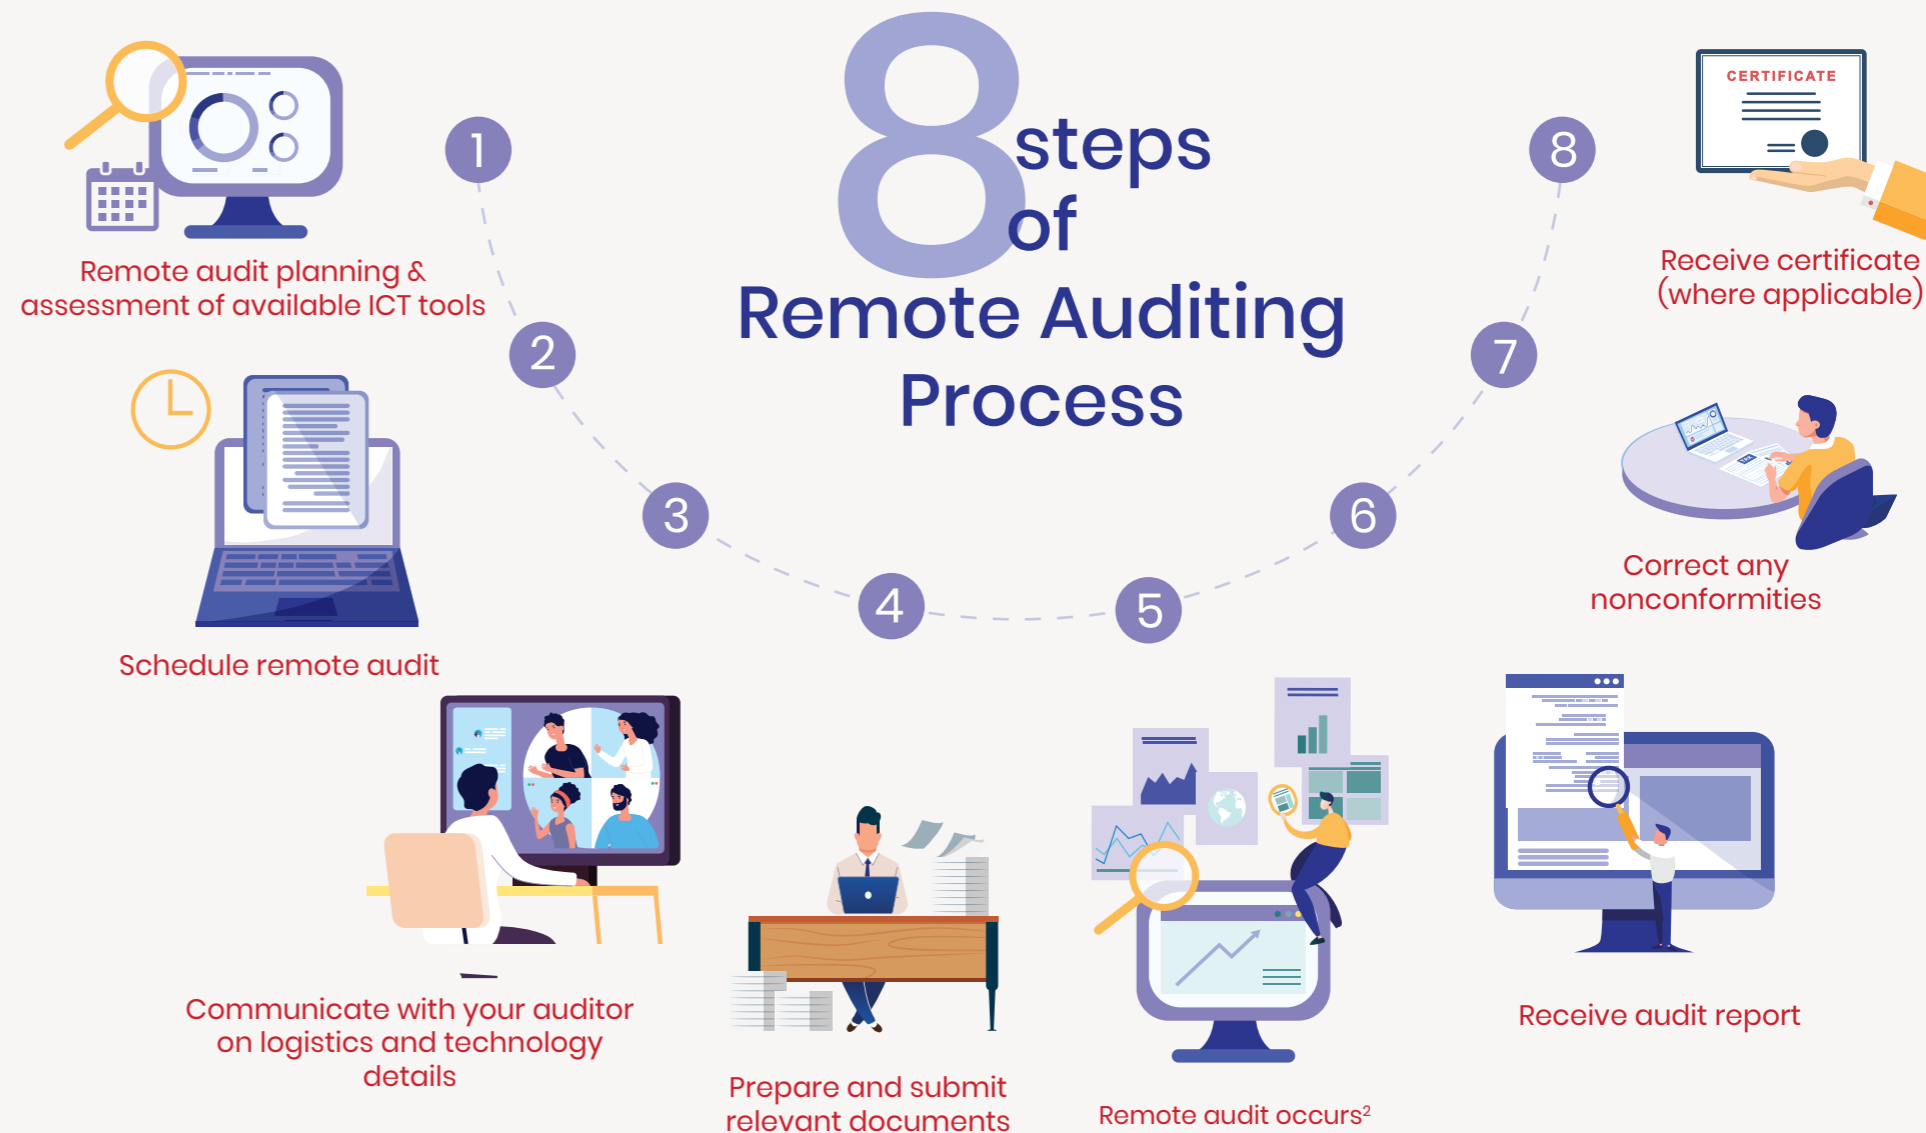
8 steps of
Remote Auditing Process

1
Remote audit planning & assessment of available ICT tools

2
Schedule remote audit

3
Communicate with your auditor on logistics and technology details

4
Prepare and submit relevant documents

5
Remote audit occurs$^2$

6
Receive audit report

7
Correct any nonconformities

8
CERTIFICATE
Receive certificate (where applicable)